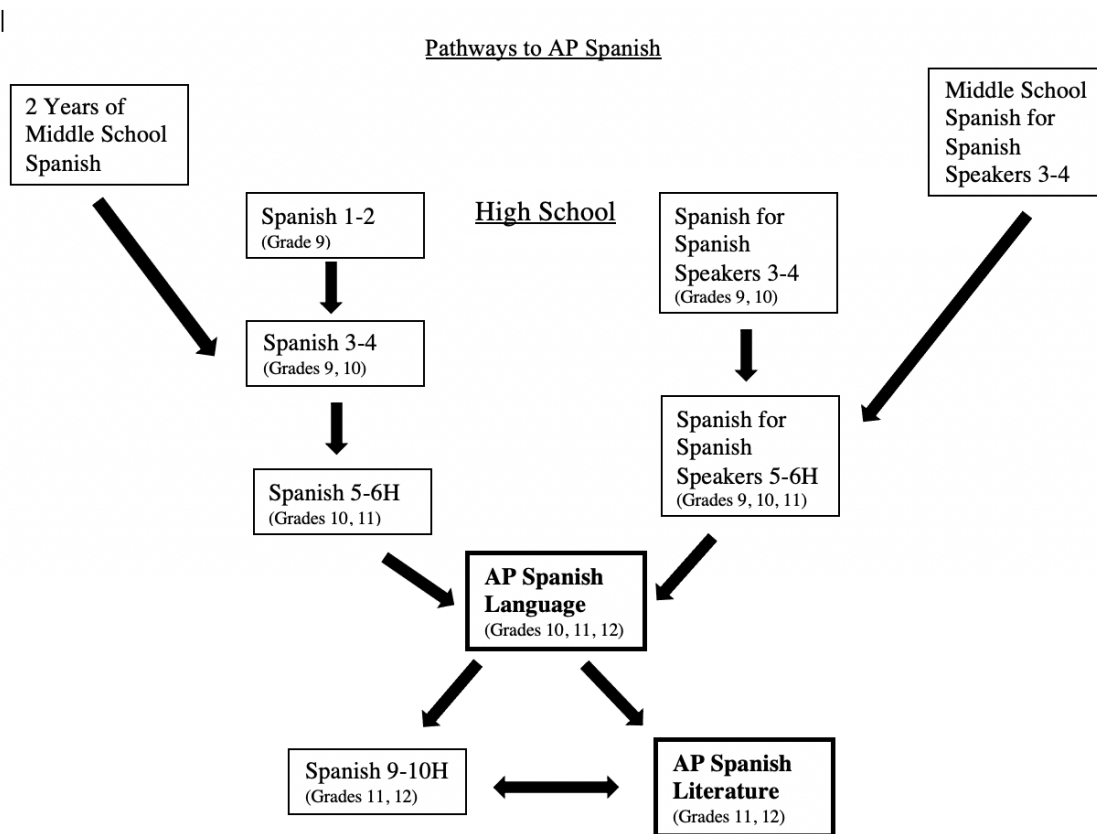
Pathways to AP Spanish

2 Years of Middle School Spanish

Middle School Spanish for Spanish Speakers 3-4

High School

Spanish 1-2
(Grade 9)

Spanish 3-4
(Grades 9, 10)

Spanish 5-6H
(Grades 10, 11)

Spanish for Spanish Speakers 3-4
(Grades 9, 10)

Spanish for Spanish Speakers 5-6H
(Grades 9, 10, 11)

AP Spanish Language
(Grades 10, 11, 12)

Spanish 9-10H
(Grades 11, 12)

AP Spanish Literature
(Grades 11, 12)